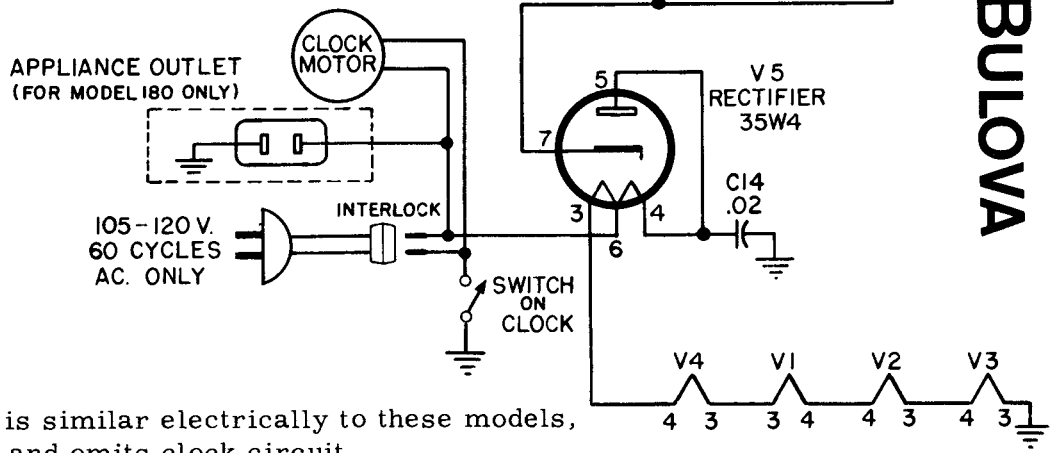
CLOCK MOTOR

APPLIANCE OUTLET (FOR MODEL 180 ONLY)

V5 RECTIFIER 35W4

5

7

3

4

6

C14 .02

105 - 120 V. 60 CYCLES AC. ONLY

INTERLOCK

SWITCH ON CLOCK

BULOVA

V4 V1 V2 V3

4 3 3 4 4 3 4 3

is similar electrically to these models, and omits clock circuit.